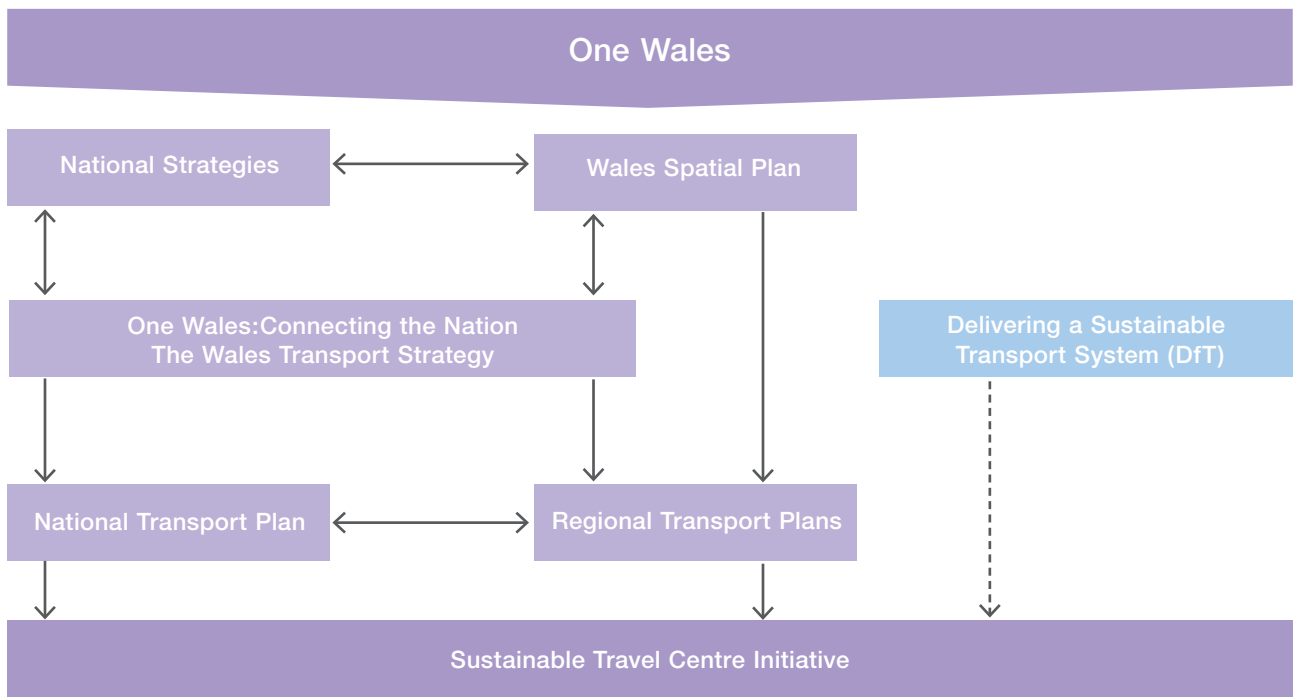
One Wales

National Strategies

Wales Spatial Plan

One Wales:Connecting the Nation
The Wales Transport Strategy

Delivering a Sustainable Transport System (DfT)

National Transport Plan

Regional Transport Plans

Sustainable Travel Centre Initiative